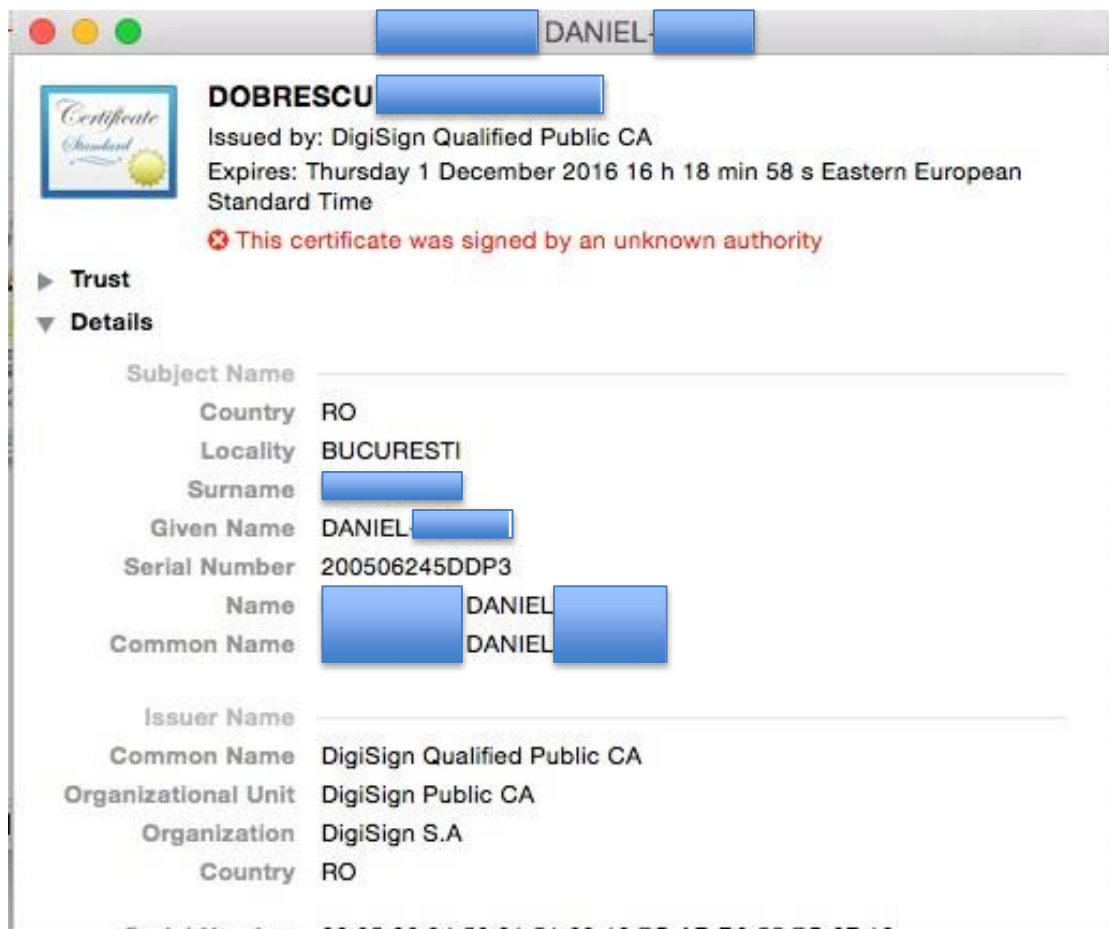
DANIEL-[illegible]

Certificate Standard

DOBRESCU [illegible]
Issued by: DigiSign Qualified Public CA
Expires: Thursday 1 December 2016 16 h 18 min 58 s Eastern European Standard Time
This certificate was signed by an unknown authority

Trust
Details

Subject Name
Country RO
Locality BUCURESTI
Surname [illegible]
Given Name DANIEL-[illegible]
Serial Number 200506245DDP3
Name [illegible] DANIEL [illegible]
Common Name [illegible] DANIEL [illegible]

Issuer Name
Common Name DigiSign Qualified Public CA
Organizational Unit DigiSign Public CA
Organization DigiSign S.A
Country RO

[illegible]